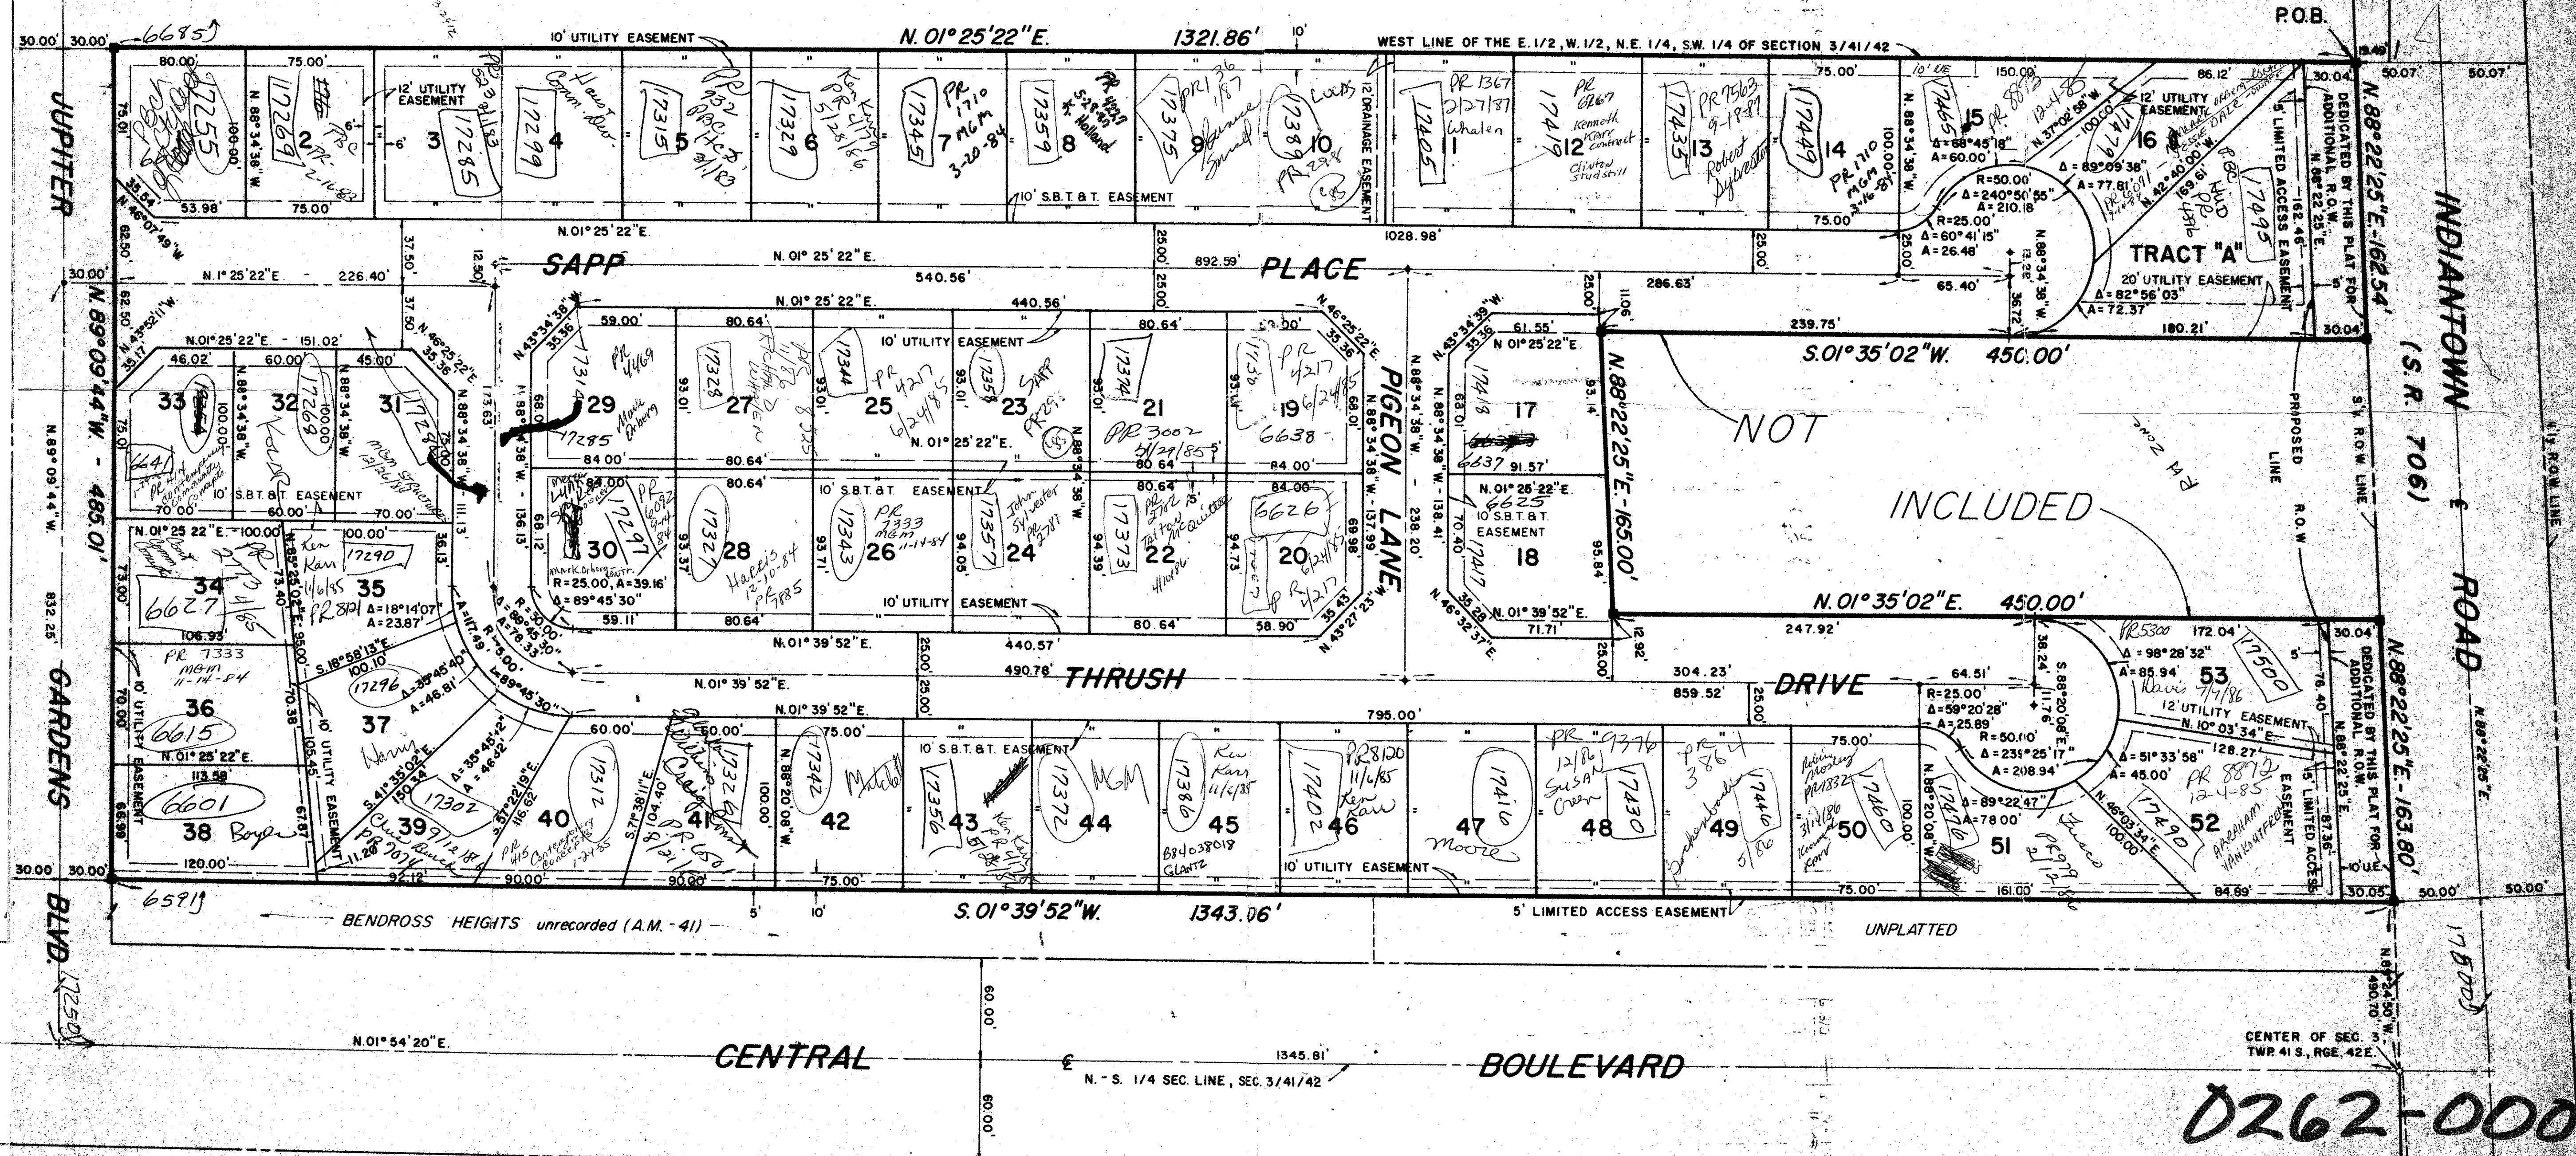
P.O.B.

N. 01° 25' 22" E. 1321.86'

10' UTILITY EASEMENT

WEST LINE OF THE E. 1/2, W. 1/2, N.E. 1/4, S.W. 1/4 OF SECTION 3/41/42

JUPITER

GARDENS

BLVD.

INDIANTOWN

(S.R. 706)

ROAD

SAPP PLACE

PIGEON LANE

THRUSH DRIVE

NOT INCLUDED

TRACT "A"

20' UTILITY EASEMENT

12' UTILITY EASEMENT

10' S.B.T.&T. EASEMENT

10' UTILITY EASEMENT

12' DRAINAGE EASEMENT

5' LIMITED ACCESS EASEMENT

DEDICATED BY THIS PLAT FOR ADDITIONAL R.O.W.

PROPOSED R.O.W. LINE

S. R.O.W. LINE

N. 88° 22' 25" E. - 162.54'

S. 01° 35' 02" W. 450.00'

N. 01° 35' 02" E. 450.00'

N. 88° 22' 25" E. - 165.00'

N. 88° 22' 25" E. - 163.80'

N. 89° 09' 44" W. - 485.01'

N. 01° 25' 22" E. 226.40'

N. 01° 25' 22" E. 540.56' 892.59'

N. 01° 25' 22" E. 440.56'

N. 01° 39' 52" E. 440.57'

N. 01° 39' 52" E. 490.78'

N. 01° 39' 52" E. 795.00'

1028.98'

304.23' 859.52'

S. 01° 39' 52" W. 1343.06'

BENDROSS HEIGHTS unrecorded (A.M. - 41)

UNPLATTED

CENTRAL BOULEVARD

N. 01° 54' 20" E. 1345.81'

N. - S. 1/4 SEC. LINE, SEC. 3/41/42

CENTER OF SEC. 3 TWP. 41 S., RGE. 42 E.

60.00'

1 2 3 4 5 6 7 8 9 10 11 12 13 14 15 16 17 18 19 20 21 22 23 24 25 26 27 28 29 30 31 32 33 34 35 36 37 38 39 40 41 42 43 44 45 46 47 48 49 50 51 52 53

17255 17269 17285 17299 17315 17329 17345 17359 17375 17389 17405 17419 17435 17449 17465 17481 17495 17500 17490 17476 17460 17446 17430 17416 17402 17386 17372 17356 17342 17326 17312 17302 17296 17290 6601 6615 6627 6641 17269 17285 17314 17328 17344 17358 17374 17358 6638 6626 17357 17343 17327 17297 17373 6625 6637

PR 1710 MGM 3-20-84

PR 1367 2/27/87 Whalen

Robert Sylvester

Kenneth Karr contract

Clinton Studstill

PR 4217 6/24/85

PR 3002 5/29/85

PR 7333 MGM 11-14-84

Harris 12-10-84

Mark Orborg

R = 50.00' Δ = 240° 50' 55" A = 210.18

R = 25.00' Δ = 60° 41' 15" A = 26.48'

R = 50.00' Δ = 239° 25' 17" A = 208.94'

R = 25.00' Δ = 59° 20' 28" A = 25.89'

R = 25.00, A = 39.16' Δ = 89° 45' 30"

10' UE

0262-000